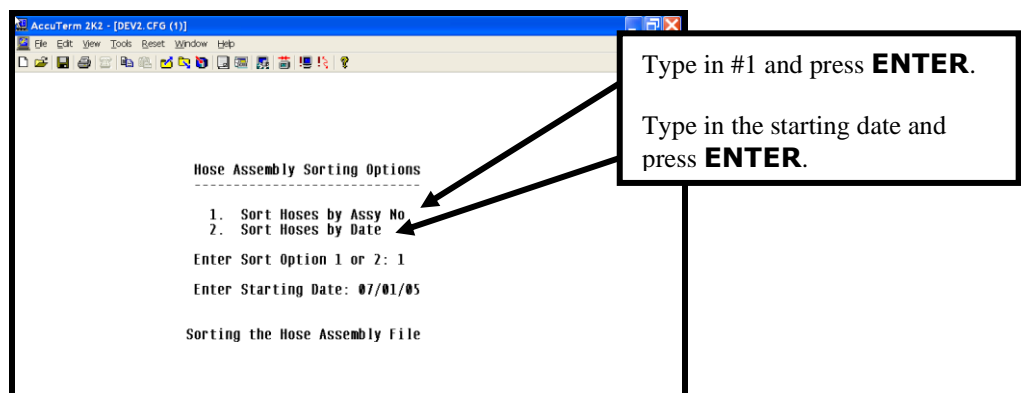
AccuTerm 2K2 - [DEV2.CFG (1)]

File Edit View Tools Reset Window Help

Hose Assembly Sorting Options
-----------------------------

1. Sort Hoses by Assy No
2. Sort Hoses by Date

Enter Sort Option 1 or 2: 1

Enter Starting Date: 07/01/05

Sorting the Hose Assembly File

Type in #1 and press **ENTER**.

Type in the starting date and press **ENTER**.